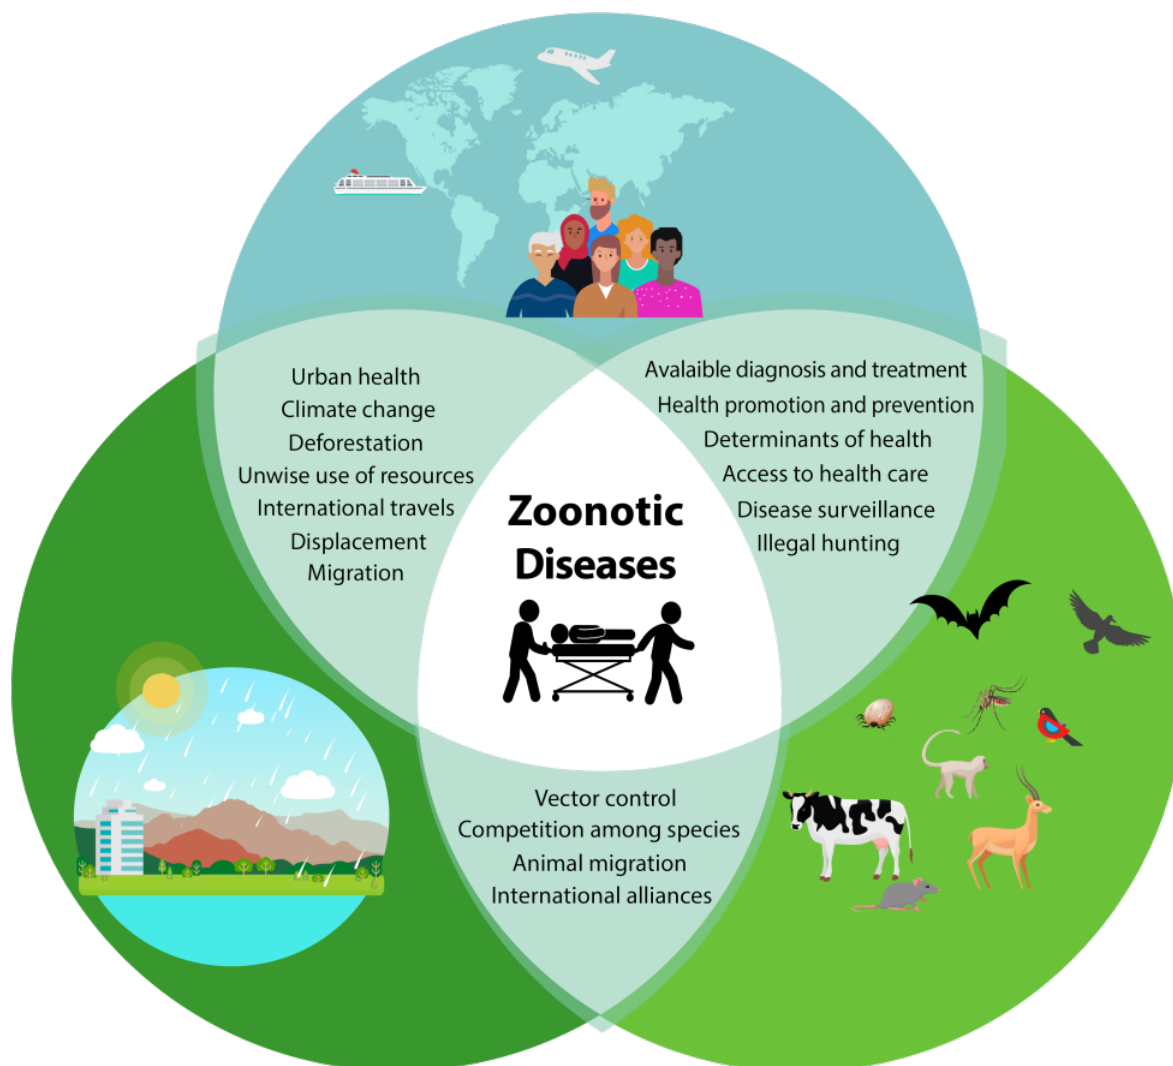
Urban health
Climate change
Deforestation
Unwise use of resources
International travels
Displacement
Migration

Avalaible diagnosis and treatment
Health promotion and prevention
Determinants of health
Access to health care
Disease surveillance
Illegal hunting

Zoonotic Diseases

Vector control
Competition among species
Animal migration
International alliances